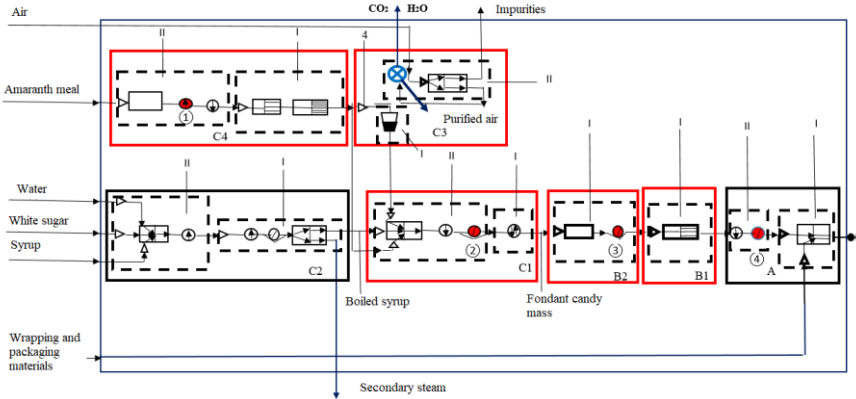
Air

$CO_2$ $H_2O$

Impurities

Amaranth meal

II

I

4

II

①

C4

C3

Purified air

I

Water

White sugar

Syrup

II

I

C2

II

I

②

C1

I

③

B2

I

B1

II

I

④

A

Boiled syrup

Fondant candy mass

Wrapping and packaging materials

Secondary steam